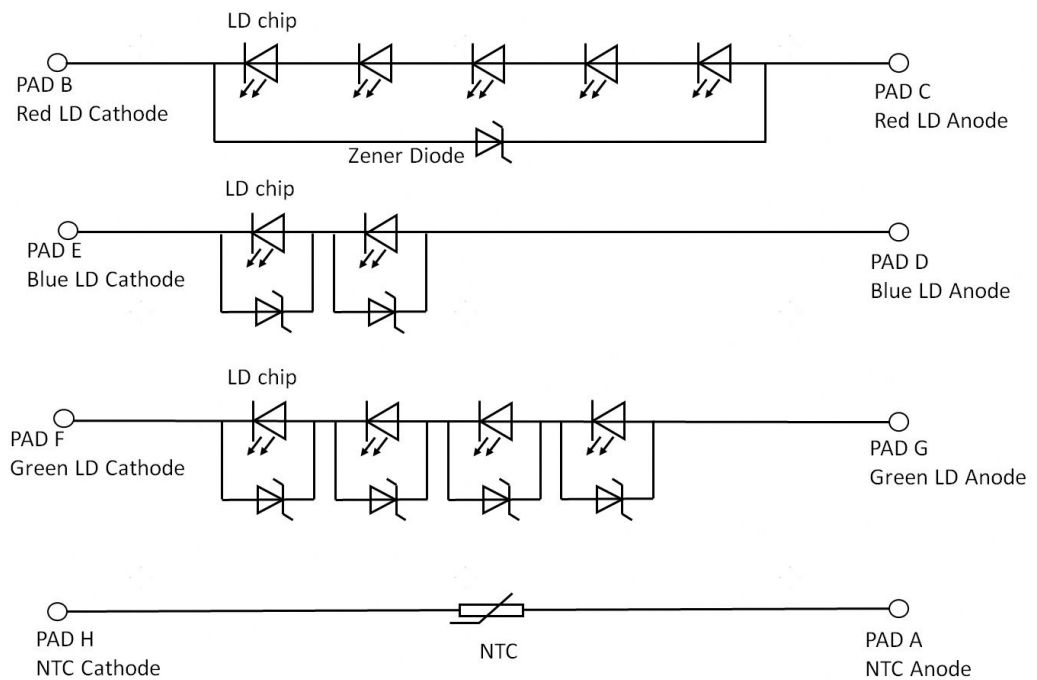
LD chip

PAD B
Red LD Cathode

PAD C
Red LD Anode

Zener Diode

LD chip

PAD E
Blue LD Cathode

PAD D
Blue LD Anode

LD chip

PAD F
Green LD Cathode

PAD G
Green LD Anode

PAD H
NTC Cathode

NTC

PAD A
NTC Anode